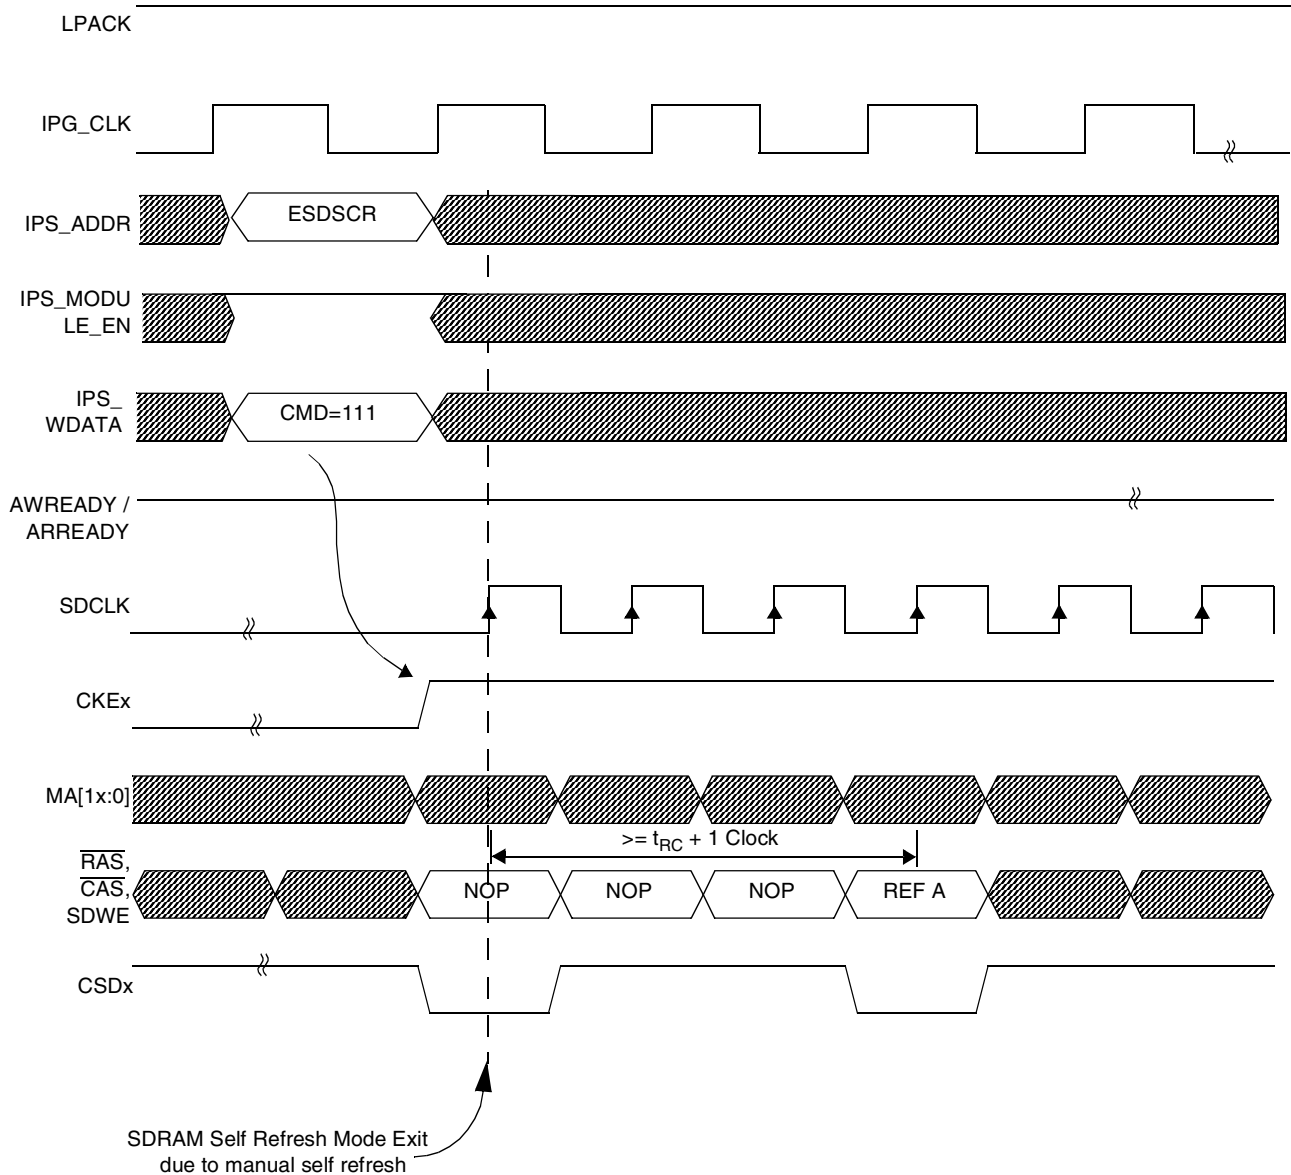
LPACK

IPG_CLK

IPS_ADDR

ESDSCR

IPS_MODULE_EN

IPS_WDATA

CMD=111

AWREADY / ARREADY

SDCLK

CKEx

MA[1x:0]

$>= t_{RC}$ + 1 Clock

$\overline{RAS}$, $\overline{CAS}$, SDWE

NOP

NOP

NOP

REF A

CSDx

SDRAM Self Refresh Mode Exit due to manual self refresh